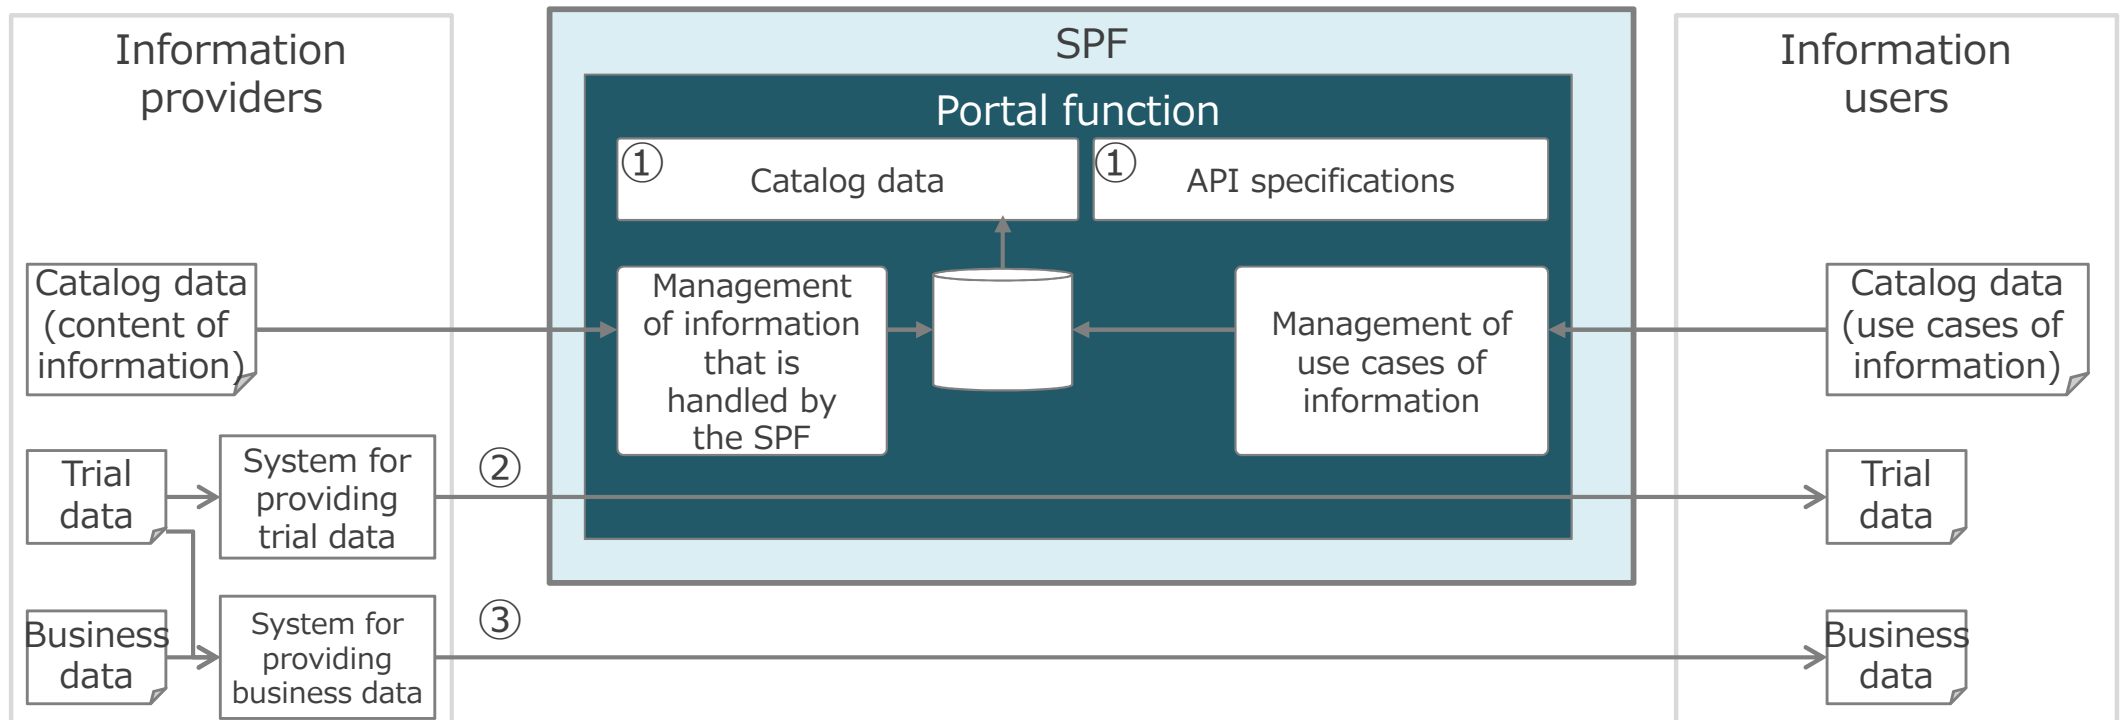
Information providers

SPF

Portal function

① Catalog data

① API specifications

Management of information that is handled by the SPF

Management of use cases of information

Information users

Catalog data (content of information)

Catalog data (use cases of information)

Trial data

System for providing trial data

②

Trial data

Business data

System for providing business data

③

Business data